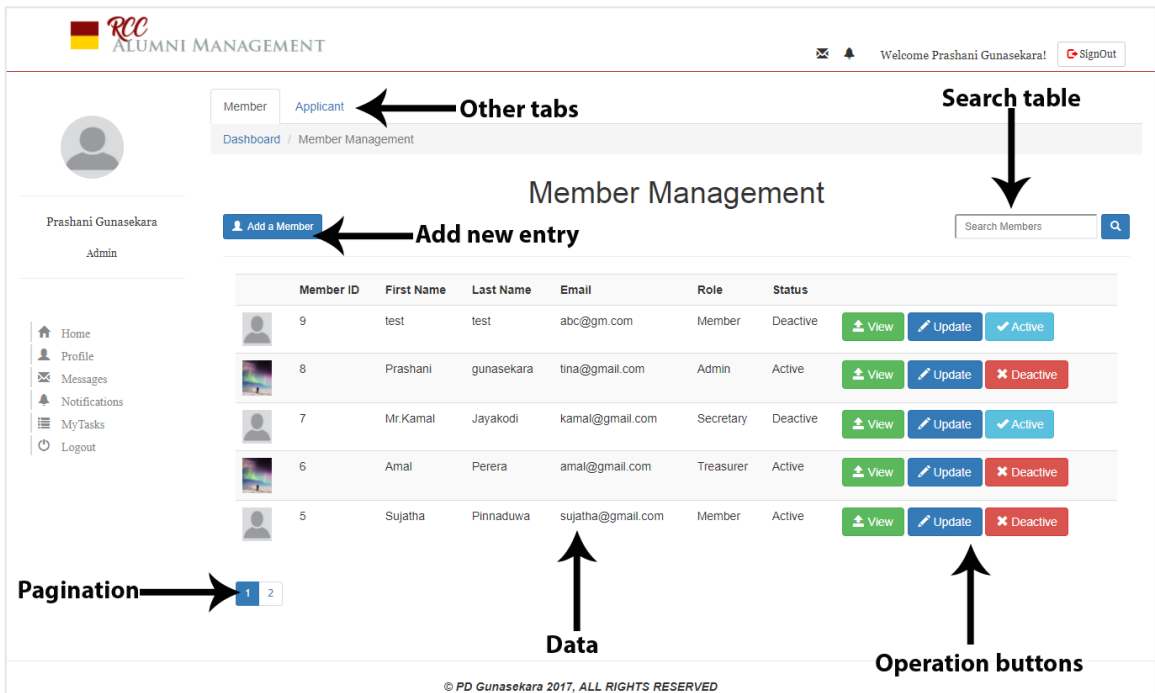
RCC ALUMNI MANAGEMENT

Welcome Prashani Gunasekara! SignOut

Member Applicant Other tabs

Search table

Dashboard / Member Management

Prashani Gunasekara

Admin

Member Management

Add a Member Add new entry

Search Members

| | Member ID | First Name | Last Name | Email | Role | Status | |
|---|---|---|---|---|---|---|---|
| | 9 | test | test | abc@gm.com | Member | Deactive | View Update Active |
| | 8 | Prashani | gunasekara | tina@gmail.com | Admin | Active | View Update Deactive |
| | 7 | Mr.Kamal | Jayakodi | kamal@gmail.com | Secretary | Deactive | View Update Active |
| | 6 | Amal | Perera | amal@gmail.com | Treasurer | Active | View Update Deactive |
| | 5 | Sujatha | Pinnaduwa | sujatha@gmail.com | Member | Active | View Update Deactive |

Home
Profile
Messages
Notifications
MyTasks
Logout

Pagination 1 2

Data

Operation buttons

© PD Gunasekara 2017, ALL RIGHTS RESERVED